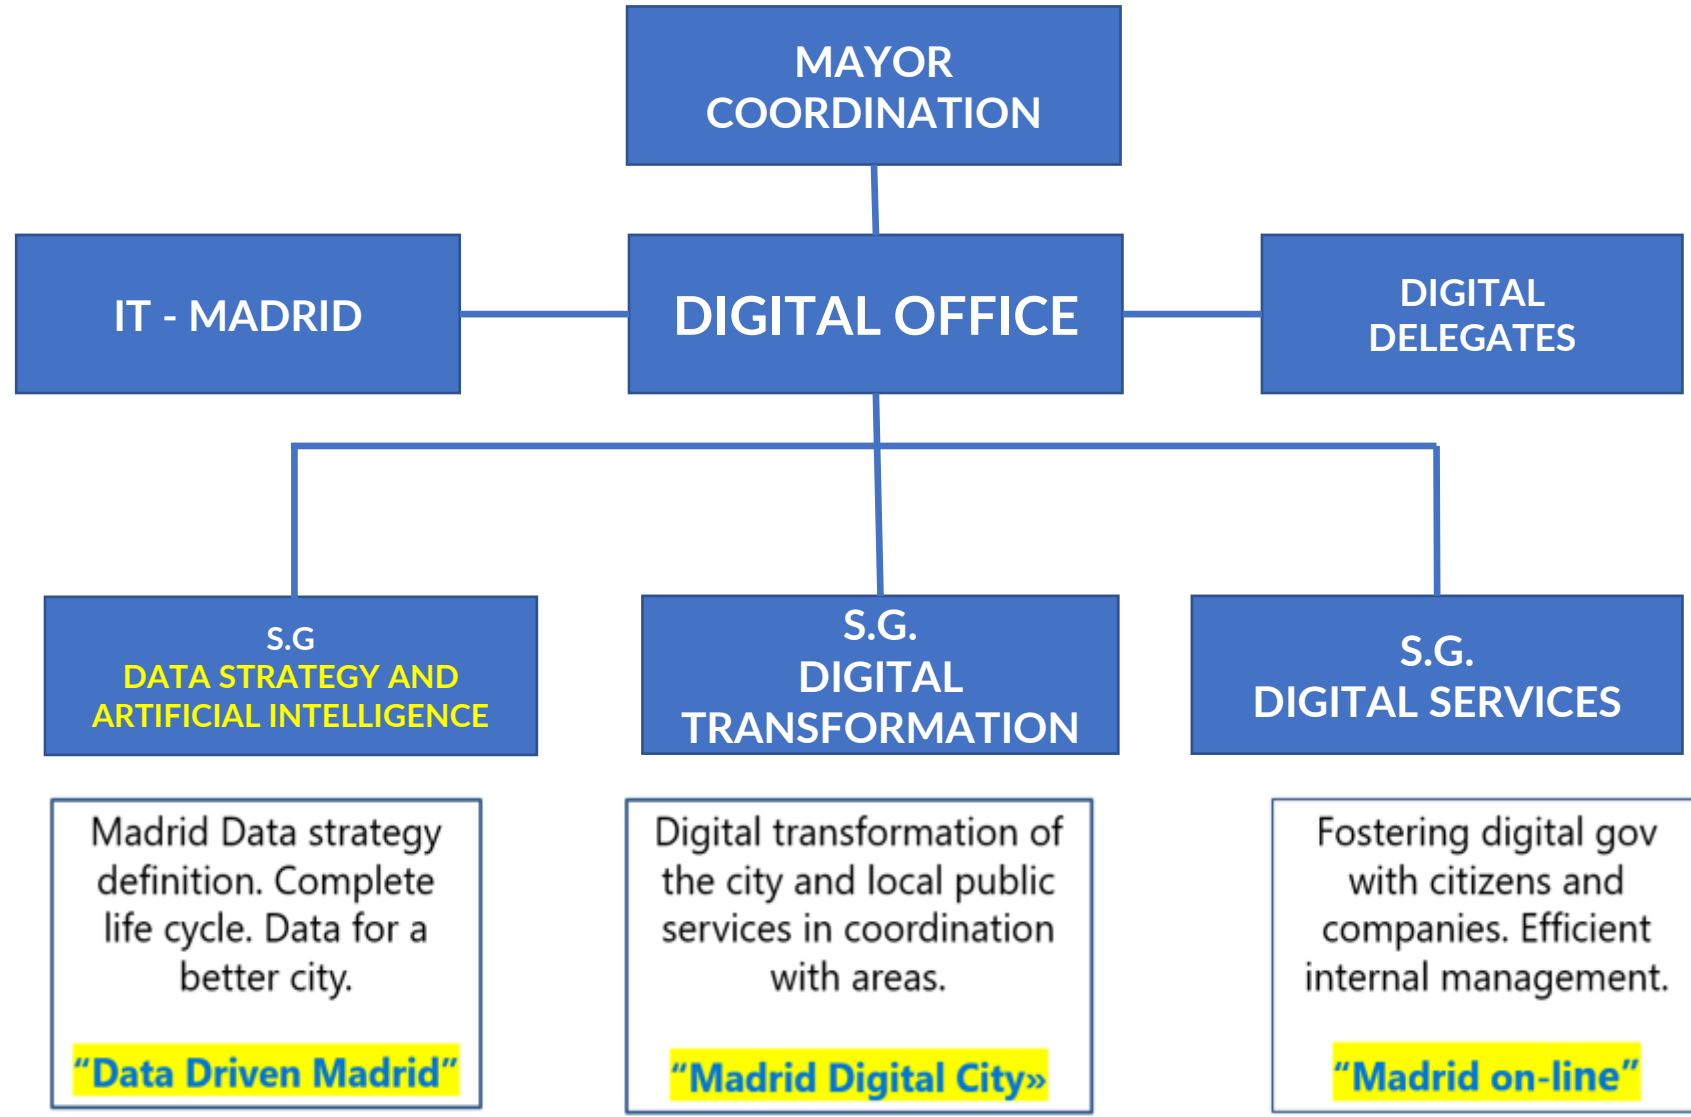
MAYOR COORDINATION

IT - MADRID

DIGITAL OFFICE

DIGITAL DELEGATES

S.G
DATA STRATEGY AND ARTIFICIAL INTELLIGENCE

S.G.
DIGITAL TRANSFORMATION

S.G.
DIGITAL SERVICES

Madrid Data strategy definition. Complete life cycle. Data for a better city.

"Data Driven Madrid"

Digital transformation of the city and local public services in coordination with areas.

"Madrid Digital City»

Fostering digital gov with citizens and companies. Efficient internal management.

"Madrid on-line"